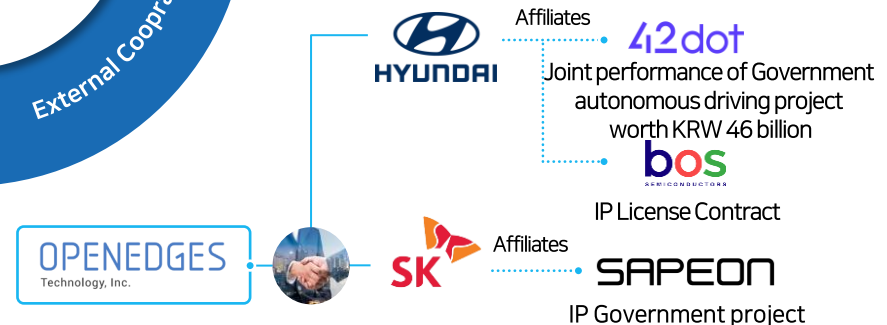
External Coopr

HYUNDAI

Affiliates

42dot

Joint performance of Government autonomous driving project worth KRW 46 billion

bos
SEMICONDUCTORS

IP License Contract

OPENEDGES
Technology, Inc.

SK

Affiliates

SAPEON

IP Government project